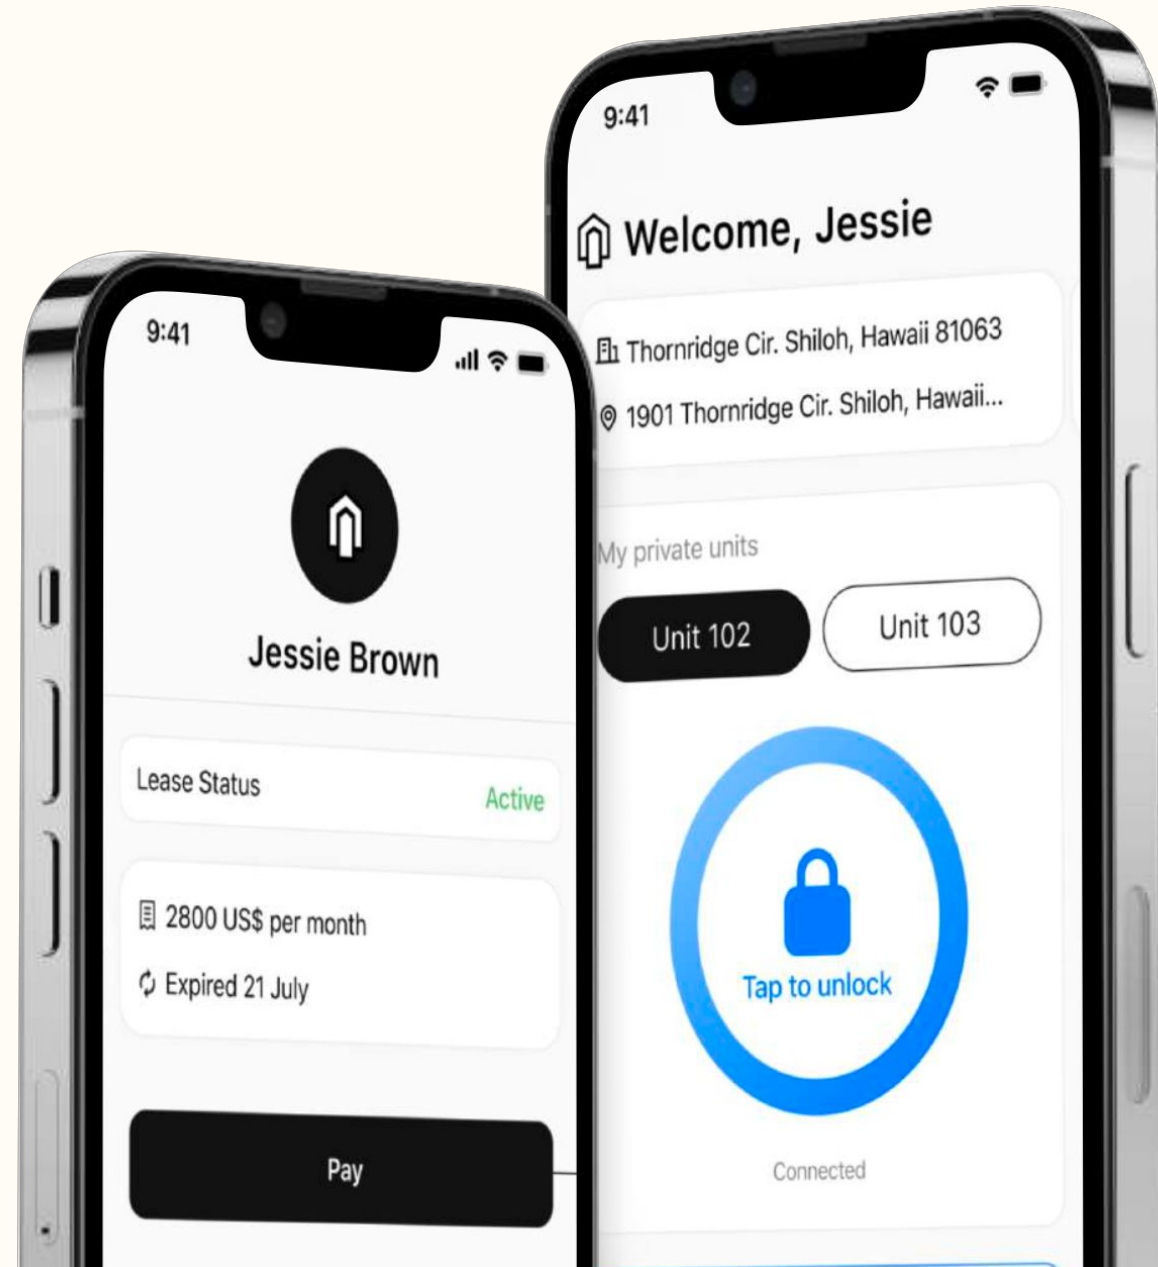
9:41

Jessie Brown

Lease Status

Active

2800 US$ per month

Expired 21 July

Pay

9:41

Welcome, Jessie

Thornridge Cir. Shiloh, Hawaii 81063

1901 Thornridge Cir. Shiloh, Hawaii...

My private units

Unit 102

Unit 103

Tap to unlock

Connected